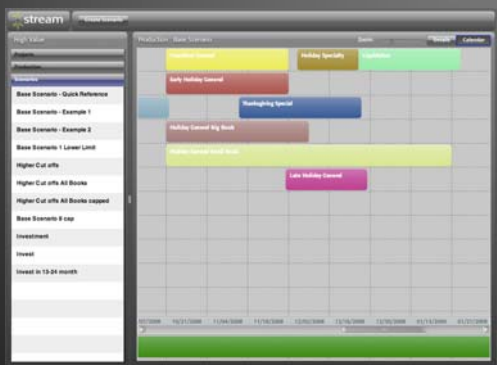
stream
Create Scenario

High Value
Projects
Production
Scenarios
Base Scenario - Quick Reference
Base Scenario - Example 1
Base Scenario - Example 2
Base Scenario - 1 Lower Limit
Higher Cut offs
Higher Cut offs All Books
Higher Cut offs All Books capped
Base Scenario 8 cap
Investment
Invest
Invest in 13-24 month

Production : Base Scenario
Gantt
Calendar

Acquisition General
Holiday Specialty
Liquidation
Early Holiday General
Thanksgiving Special
Holiday General Big Book
Holiday General Small Book
Late Holiday General

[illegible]
10/21/2008
11/04/2008
11/18/2008
12/02/2008
12/16/2008
12/30/2008
01/13/2009
01/27/2009